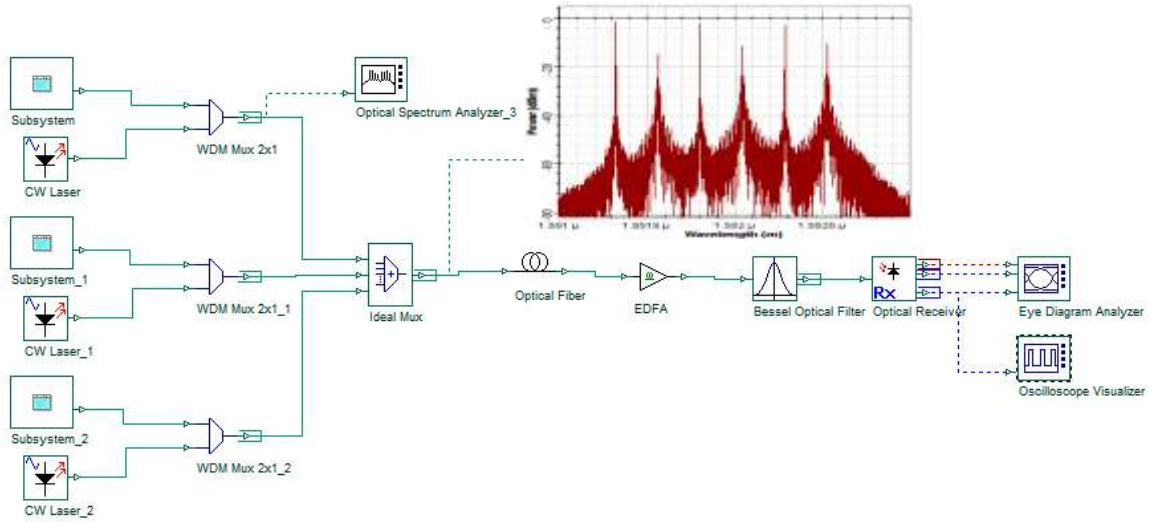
Subsystem

CW Laser

WDM Mux 2x1

Optical Spectrum Analyzer_3

Subsystem_1

CW Laser_1

WDM Mux 2x1_1

Ideal Mux

Subsystem_2

CW Laser_2

WDM Mux 2x1_2

Optical Fiber

EDFA

Bessel Optical Filter

Optical Receiver

Rx

Eye Diagram Analyzer

Oscilloscope Visualizer

Power (dBm)

Wavelength (m)

1.551 µ

1.5515 µ

1.552 µ

1.5525 µ